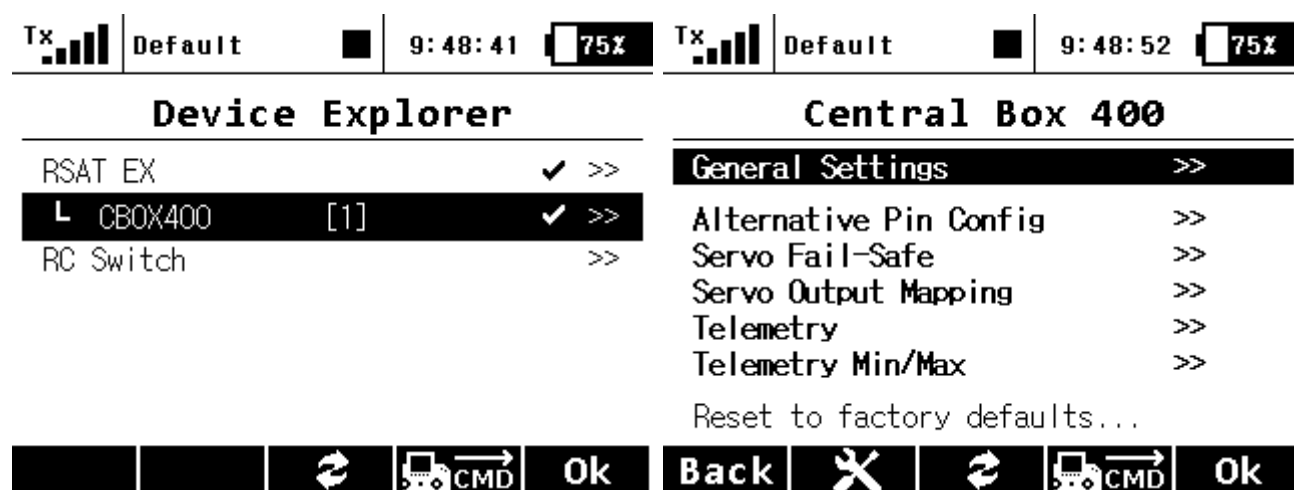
Tx | Default | 9:48:41 | 75%

Device Explorer

RSAT EX ✔ >>
L CBOX400 [1] ✔ >>
RC Switch >>

CMD | Ok

Tx | Default | 9:48:52 | 75%

Central Box 400

General Settings >>

Alternative Pin Config >>
Servo Fail-Safe >>
Servo Output Mapping >>
Telemetry >>
Telemetry Min/Max >>

Reset to factory defaults...

Back | CMD | Ok